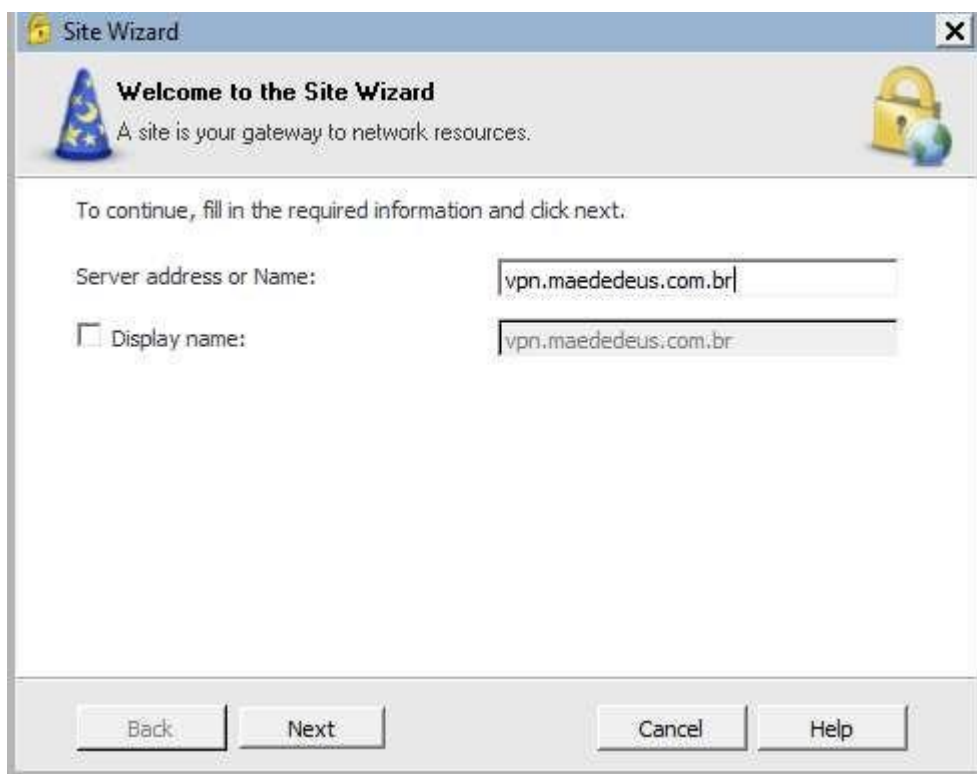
Site Wizard

Welcome to the Site Wizard
A site is your gateway to network resources.

To continue, fill in the required information and click next.

Server address or Name: vpn.maededeus.com.br

Display name: vpn.maededeus.com.br

Back Next Cancel Help